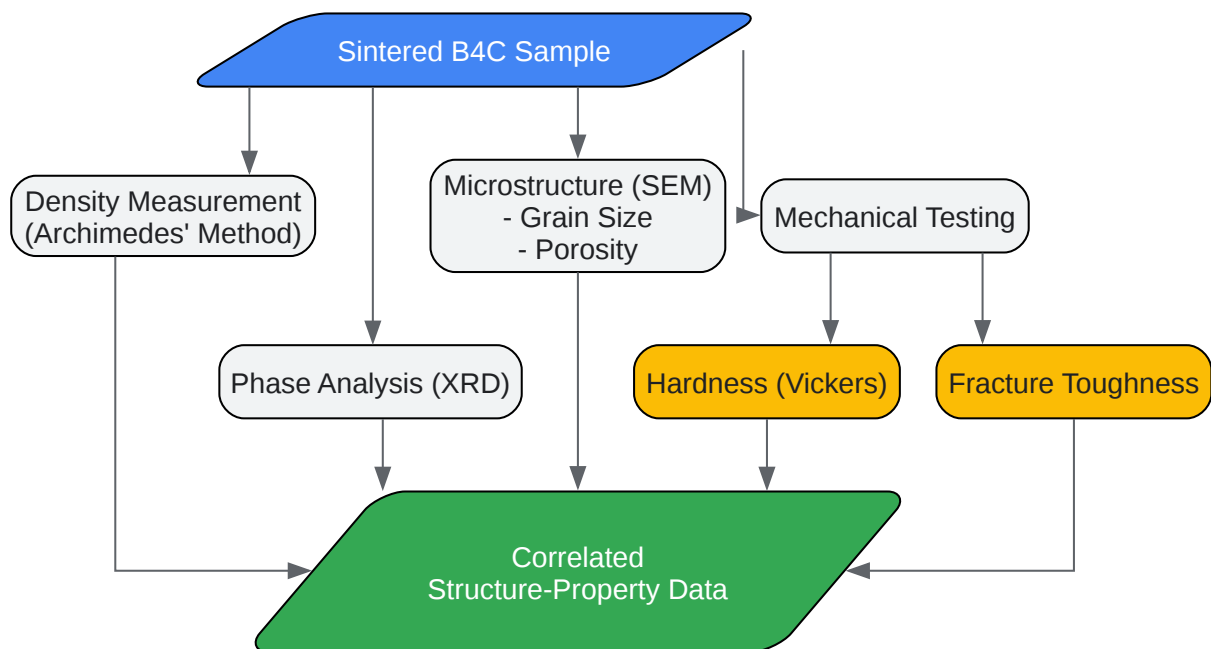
Sintered B4C Sample

Density Measurement
(Archimedes' Method)

Microstructure (SEM)
- Grain Size
- Porosity

Mechanical Testing

Phase Analysis (XRD)

Hardness (Vickers)

Fracture Toughness

Correlated
Structure-Property Data